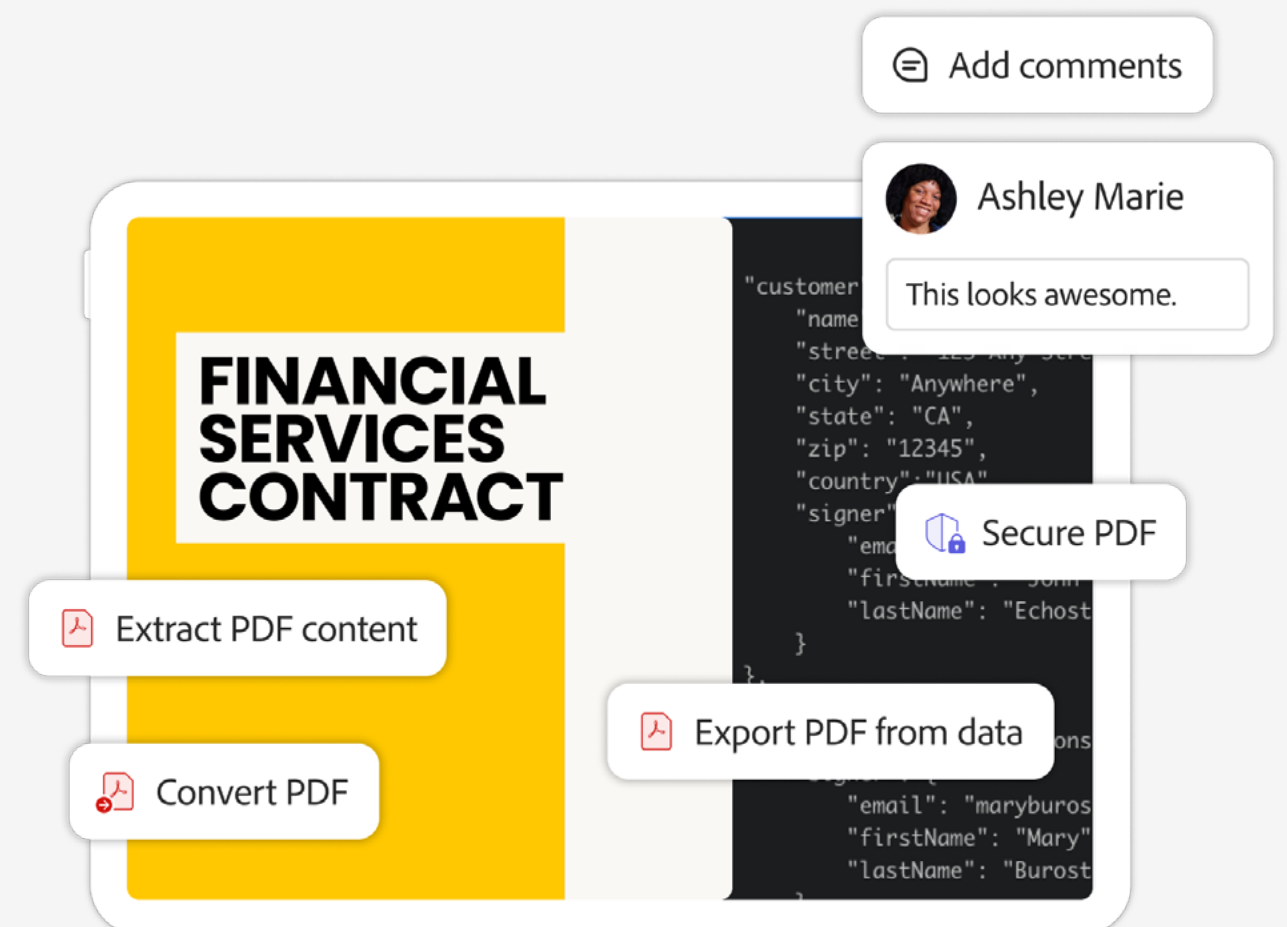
Add comments

Ashley Marie

This looks awesome.

FINANCIAL SERVICES CONTRACT

"customer
"name
"street": "123 Any Stre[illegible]
"city": "Anywhere",
"state": "CA",
"zip": "12345",
"country":"USA"
"signer"
"ema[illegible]
"firstName": "John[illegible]
"lastName": "Echost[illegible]
}
},
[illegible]ons
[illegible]
"email": "maryburos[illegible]
"firstName": "Mary"
"lastName": "Burost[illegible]

Secure PDF

Extract PDF content

Export PDF from data

Convert PDF